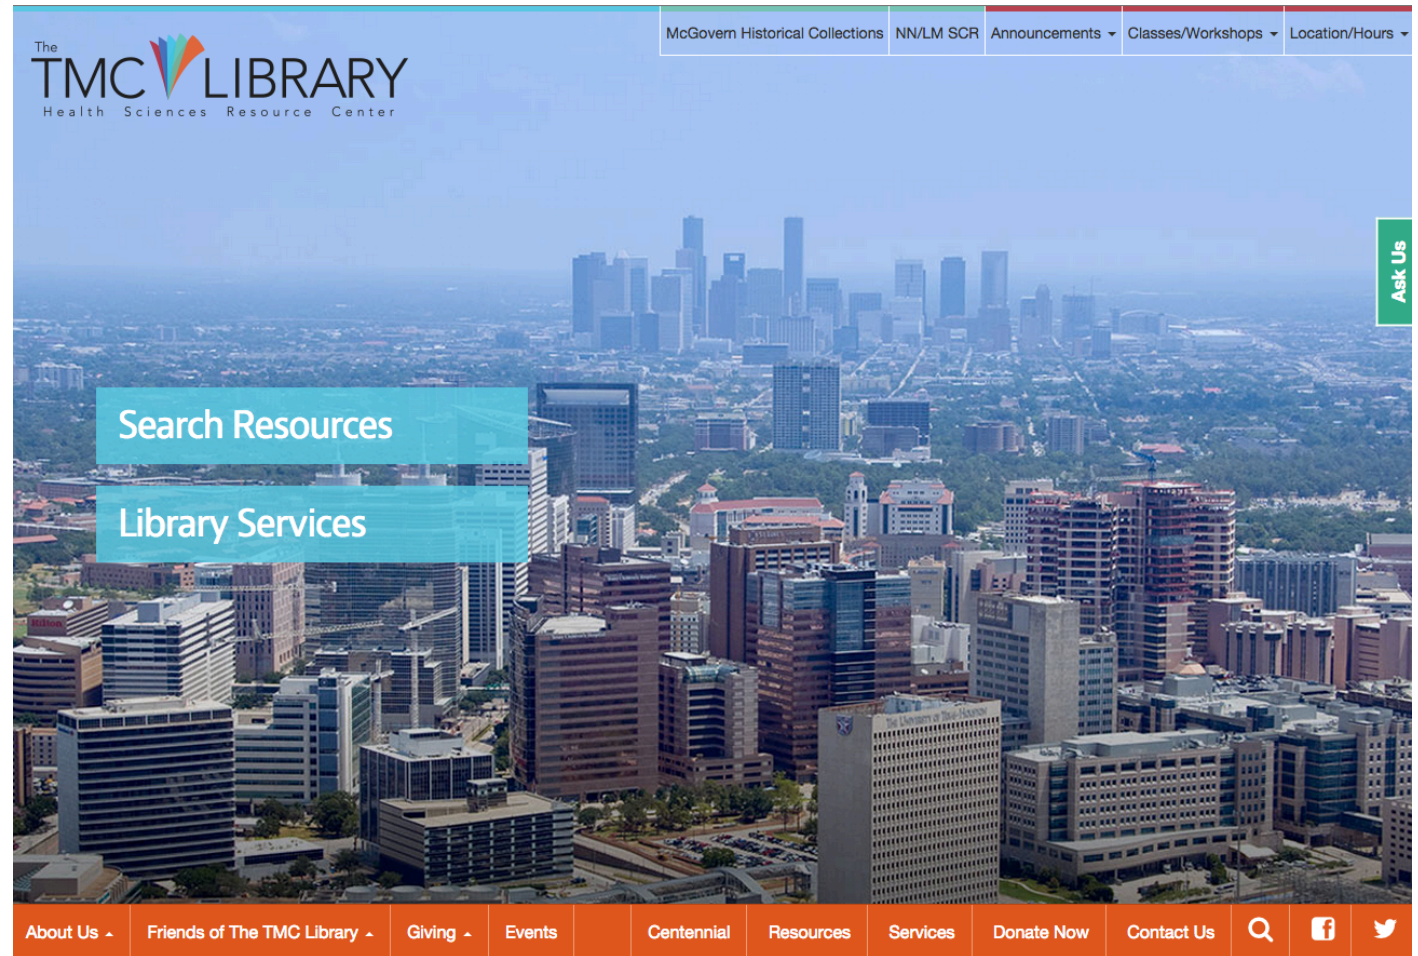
The TMC LIBRARY
Health Sciences Resource Center

McGovern Historical Collections
NN/LM SCR
Announcements
Classes/Workshops
Location/Hours

Ask Us

Search Resources

Library Services

About Us
Friends of The TMC Library
Giving
Events
Centennial
Resources
Services
Donate Now
Contact Us